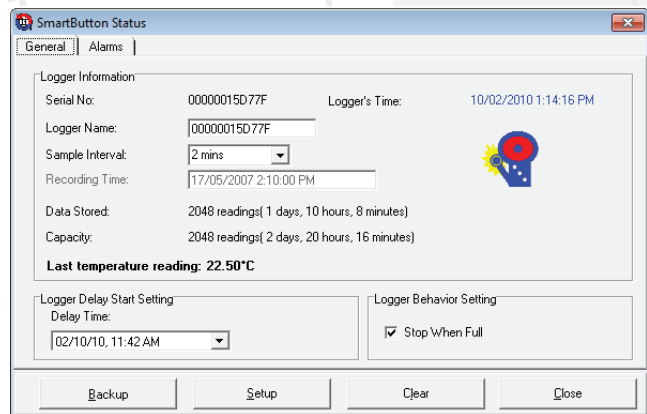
SmartButton Status

General | Alarms

Logger Information

Serial No: 00000015D77F Logger's Time: 10/02/2010 1:14:16 PM

Logger Name: 00000015D77F

Sample Interval: 2 mins

Recording Time: 17/05/2007 2:10:00 PM

Data Stored: 2048 readings( 1 days, 10 hours, 8 minutes)

Capacity: 2048 readings( 2 days, 20 hours, 16 minutes)

Last temperature reading: 22.50°C

Logger Delay Start Setting

Delay Time:

02/10/10, 11:42 AM

Logger Behavior Setting

Stop When Full

Backup | Setup | Clear | Close